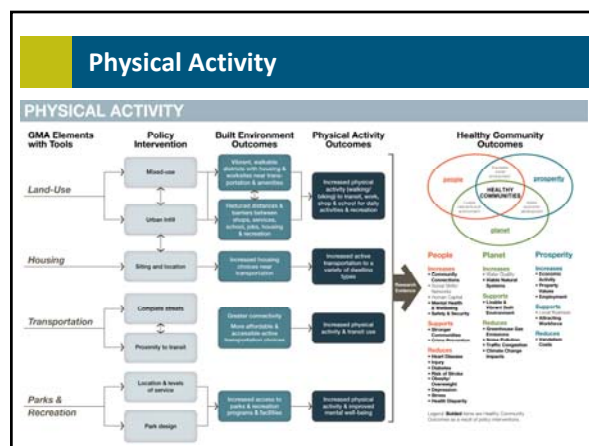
Physical Activity

PHYSICAL ACTIVITY

GMA Elements with Tools

Policy Intervention

Built Environment Outcomes

Physical Activity Outcomes

Healthy Community Outcomes

Land-Use

Mixed-use

Urban Infill

Vibrant, walkable districts with housing & worksites near transportation & amenities

Reduced distances & barriers between shops, services, school, jobs, housing & recreation

Increased physical activity (walking/biking) to transit, work, shop & school for daily activities & recreation

Housing

Siting and location

Increased housing choices near transportation

Increased active transportation to a variety of dwelling types

Transportation

Complete streets

Proximity to transit

Greater connectivity

More affordable & accessible active transportation choices

Increased physical activity & transit use

Parks & Recreation

Location & levels of service

Park design

Increased access to parks & recreation programs & facilities

Increased physical activity & improved mental well-being

Research Evidence

people

prosperity

planet

HEALTHY COMMUNITIES

People

Increases
• Community Connections
• Social Capital
• Mental Health & Wellbeing
• Safety & Security

Supports
• Stronger Communities

Reduces
• Heart Disease
• Injury
• Diabetes
• Risk of Stroke
• Obesity/Overweight
• Depression
• Stress
• Health Disparity

Planet

Increases
• Water Quality
• Viable Natural Systems

Supports
• Livable & Vibrant Built Environment

Reduces
• Greenhouse Gas Emissions
• Noise Pollution
• Traffic Congestion
• Climate Change Impacts

Prosperity

Increases
• Economic Activity
• Property Values
• Employment

Supports
• Local Business
• Attracting Workforce

Reduces
• Healthcare Costs

Legend: Bolded items are Healthy Community Outcomes as a result of policy interventions.